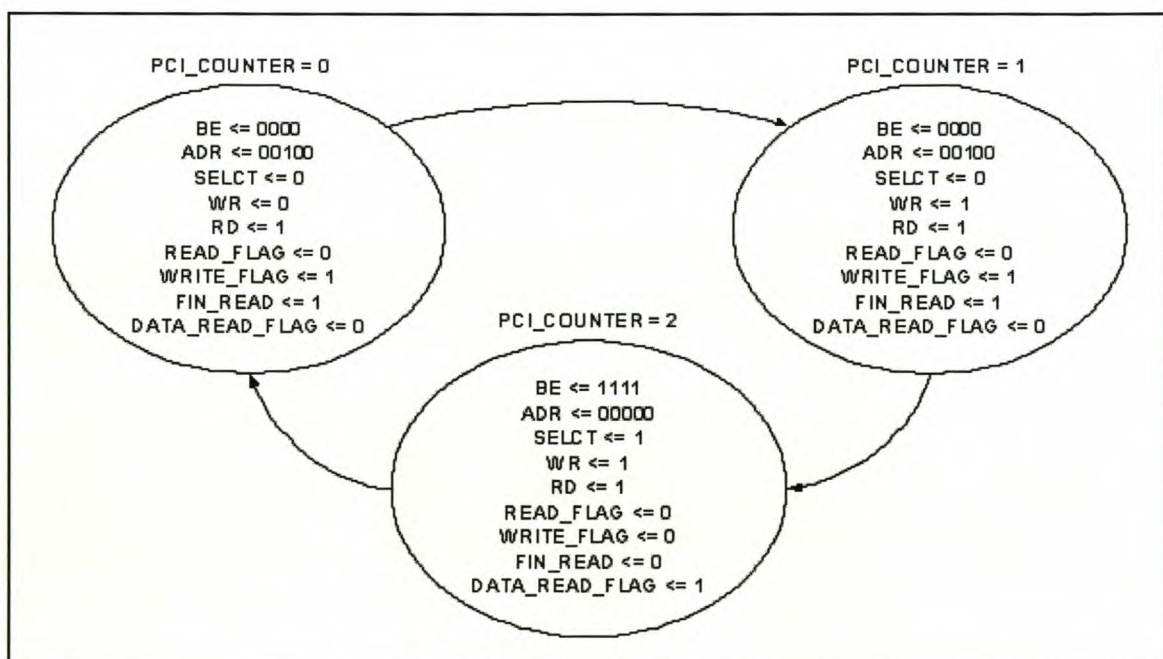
PCI_COUNTER = 0

BE <= 0000
ADR <= 00100
SELCT <= 0
WR <= 0
RD <= 1
READ_FLAG <= 0
WRITE_FLAG <= 1
FIN_READ <= 1
DATA_READ_FLAG <= 0

PCI_COUNTER = 1

BE <= 0000
ADR <= 00100
SELCT <= 0
WR <= 1
RD <= 1
READ_FLAG <= 0
WRITE_FLAG <= 1
FIN_READ <= 1
DATA_READ_FLAG <= 0

PCI_COUNTER = 2

BE <= 1111
ADR <= 00000
SELCT <= 1
WR <= 1
RD <= 1
READ_FLAG <= 0
WRITE_FLAG <= 0
FIN_READ <= 0
DATA_READ_FLAG <= 1